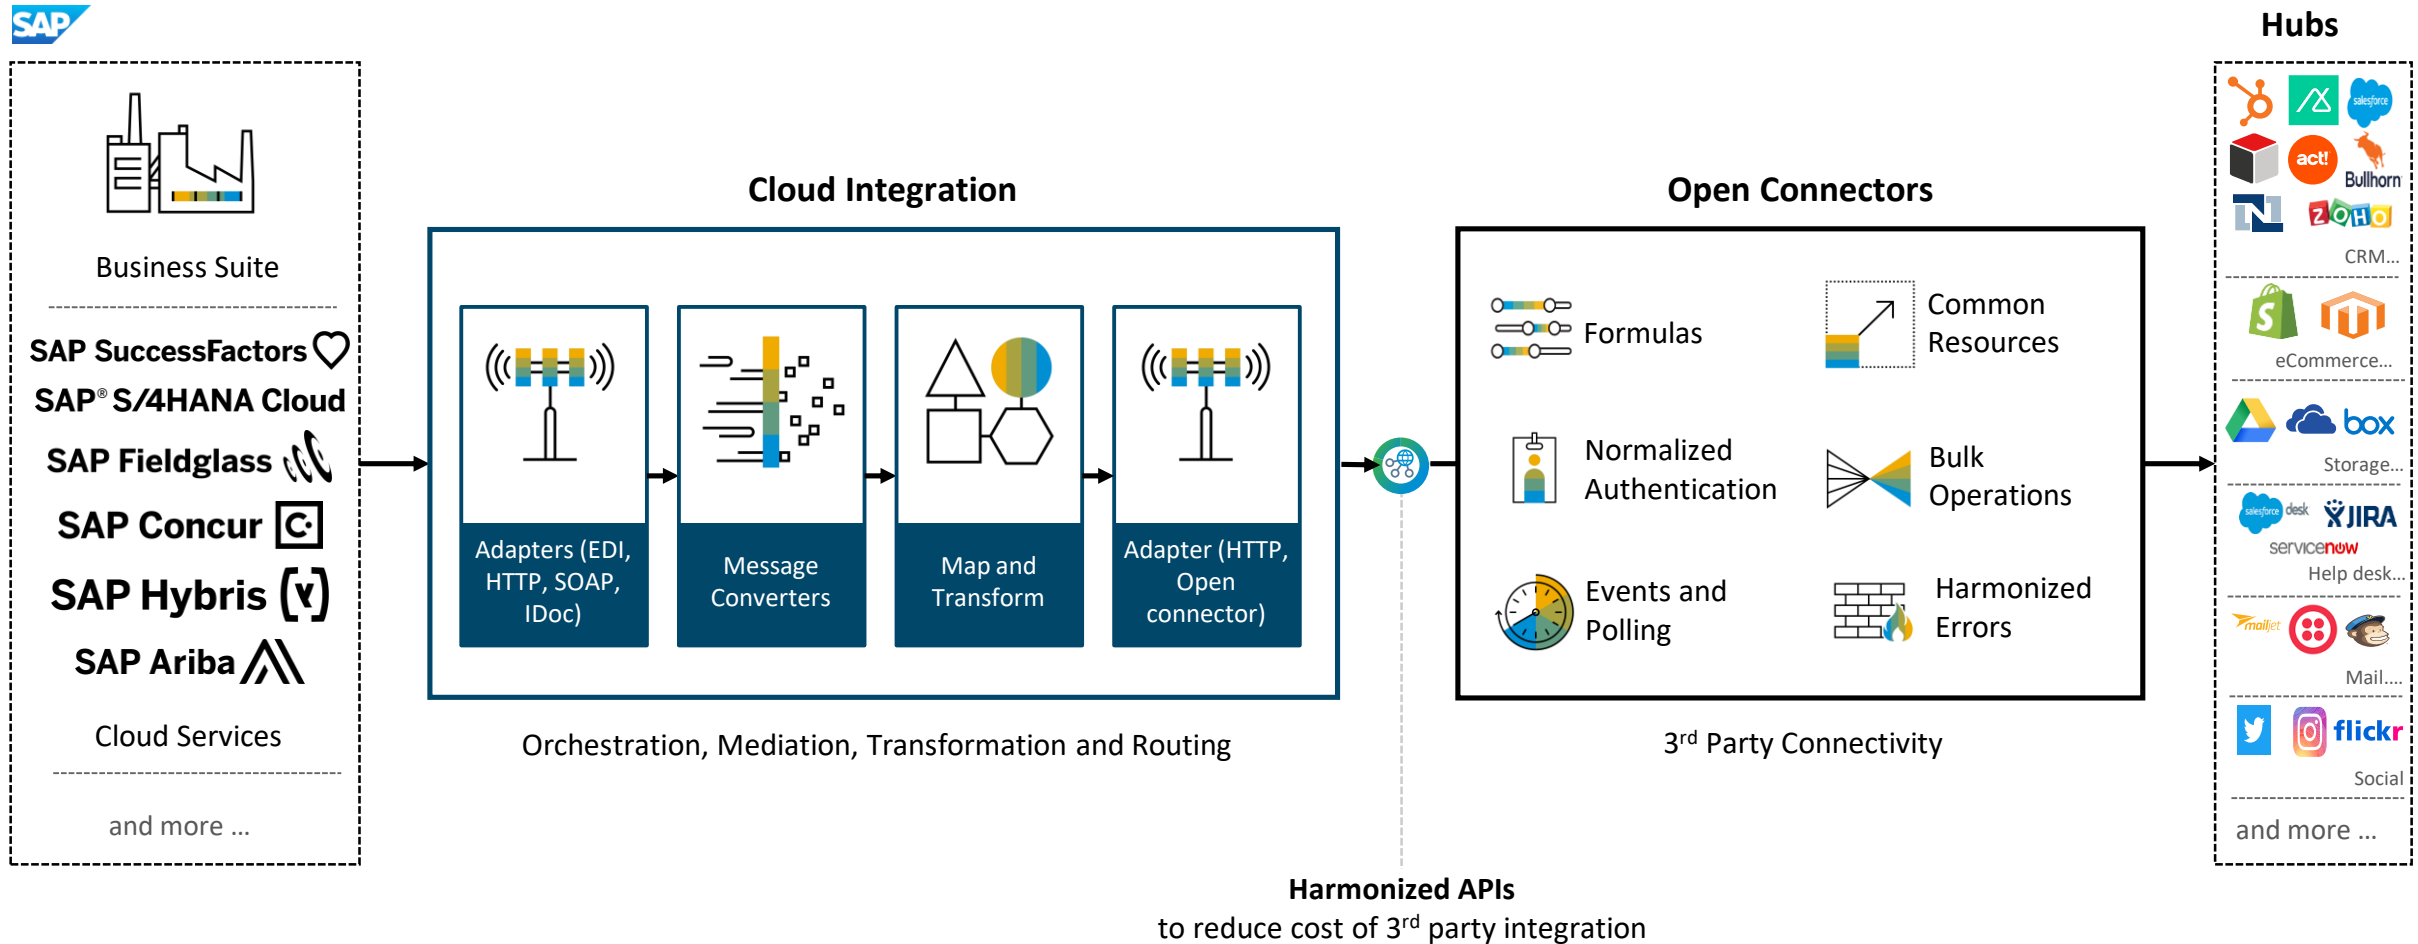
SAP

Business Suite

SAP SuccessFactors
SAP® S/4HANA Cloud
SAP Fieldglass
SAP Concur
SAP Hybris
SAP Ariba

Cloud Services

and more ...

Cloud Integration

Adapters (EDI, HTTP, SOAP, IDoc)

Message Converters

Map and Transform

Adapter (HTTP, Open connector)

Orchestration, Mediation, Transformation and Routing

Open Connectors

Formulas

Common Resources

Normalized Authentication

Bulk Operations

Events and Polling

Harmonized Errors

3$^{rd}$ Party Connectivity

Harmonized APIs
to reduce cost of 3$^{rd}$ party integration

Hubs

salesforce
act!
Bullhorn
ZOHO
CRM...

eCommerce...

box
Storage...

salesforce desk
JIRA
servicenow
Help desk...

mailjet
Mail....

flickr
Social

and more ...